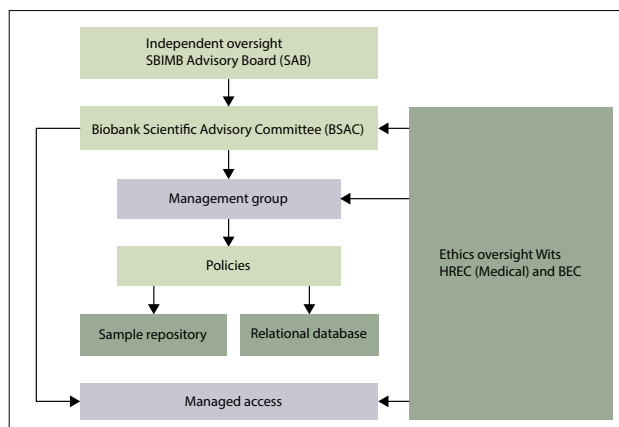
Independent oversight
SBIMB Advisory Board (SAB)

Biobank Scientific Advisory Committee (BSAC)

Management group

Policies

Sample repository

Relational database

Managed access

Ethics oversight Wits HREC (Medical) and BEC